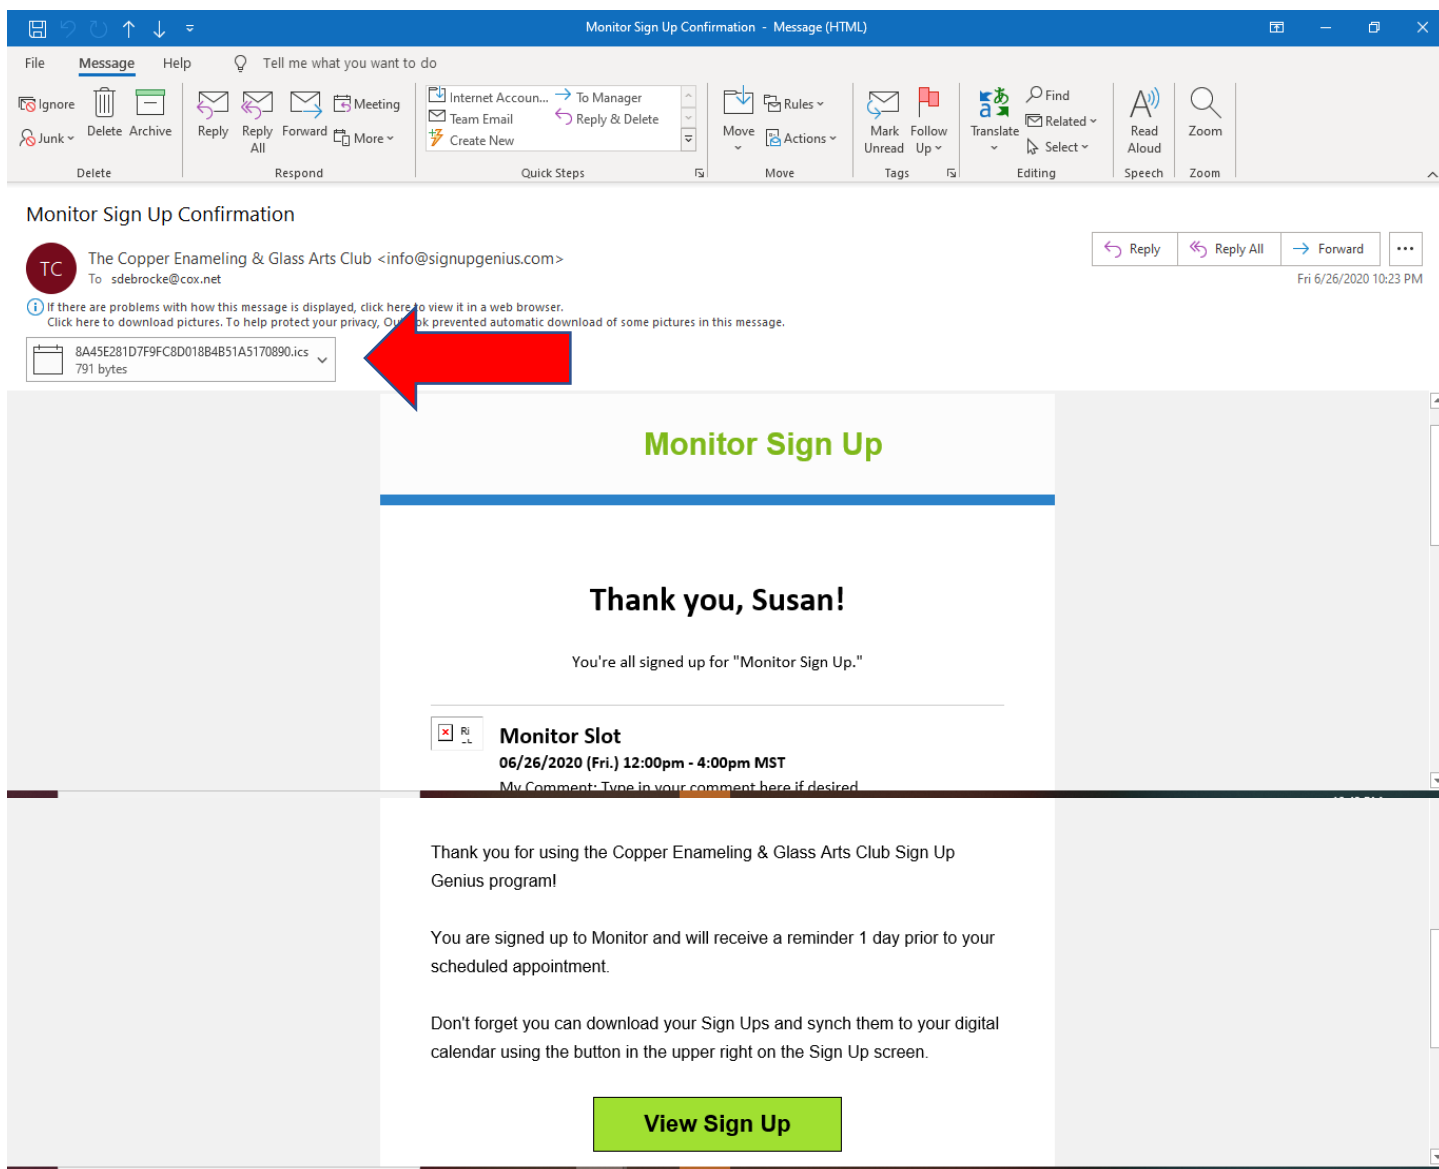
Monitor Sign Up Confirmation - Message (HTML)

File Message Help Tell me what you want to do

Ignore Junk Delete Archive
Delete

Reply Reply All Forward Meeting More
Respond

Internet Accoun... Team Email Create New To Manager Reply & Delete
Quick Steps

Move Rules Actions
Move

Mark Unread Follow Up
Tags

Translate Find Related Select
Editing

Read Aloud
Speech

Zoom
Zoom

Monitor Sign Up Confirmation

TC The Copper Enameling & Glass Arts Club <info@signupgenius.com>
To sdebrocke@cox.net

Reply Reply All Forward ...
Fri 6/26/2020 10:23 PM

If there are problems with how this message is displayed, click here to view it in a web browser.
Click here to download pictures. To help protect your privacy, Ou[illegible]ok prevented automatic download of some pictures in this message.

8A45E281D7F9FC8D018B4B51A5170890.ics
791 bytes

Monitor Sign Up

Thank you, Susan!

You're all signed up for "Monitor Sign Up."

Monitor Slot
06/26/2020 (Fri.) 12:00pm - 4:00pm MST
My Comment: Type in your comment here if desired

Thank you for using the Copper Enameling & Glass Arts Club Sign Up Genius program!

You are signed up to Monitor and will receive a reminder 1 day prior to your scheduled appointment.

Don't forget you can download your Sign Ups and synch them to your digital calendar using the button in the upper right on the Sign Up screen.

View Sign Up